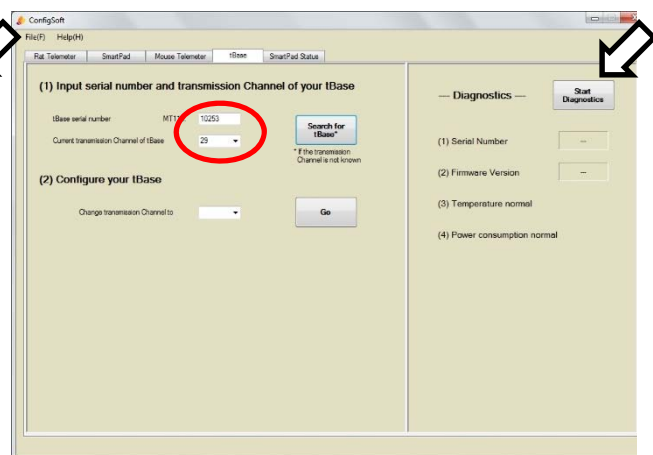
ConfigSoft

File(F) Help(H)

Flat Telemeter | SmartPad | Mouse Telemeter | tBase | SmartPad Status

(1) Input serial number and transmission Channel of your tBase

tBase serial number MT1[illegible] 10253

Current transmission Channel of tBase 29

Search for tBase*

* If the transmission Channel is not known

(2) Configure your tBase

Change transmission Channel to

Go

— Diagnostics —

Start Diagnostics

(1) Serial Number --

(2) Firmware Version --

(3) Temperature normal

(4) Power consumption normal